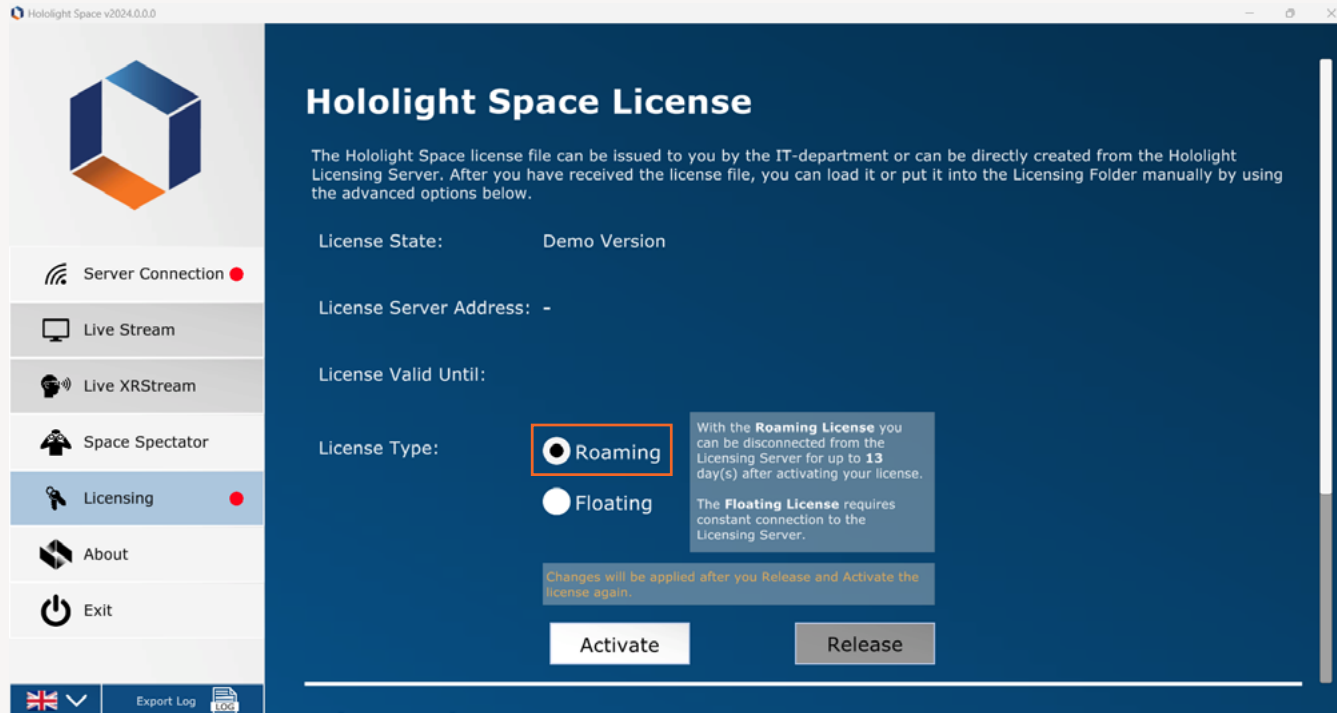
Hololight Space v2024.0.0.0

Server Connection

Live Stream

Live XRStream

Space Spectator

Licensing

About

Exit

Export Log

LOG

Hololight Space License

The Hololight Space license file can be issued to you by the IT-department or can be directly created from the Hololight Licensing Server. After you have received the license file, you can load it or put it into the Licensing Folder manually by using the advanced options below.

License State: Demo Version

License Server Address: -

License Valid Until:

License Type:

Roaming

Floating

With the **Roaming License** you can be disconnected from the Licensing Server for up to **13** day(s) after activating your license.

The **Floating License** requires constant connection to the Licensing Server.

Changes will be applied after you Release and Activate the license again.

Activate

Release